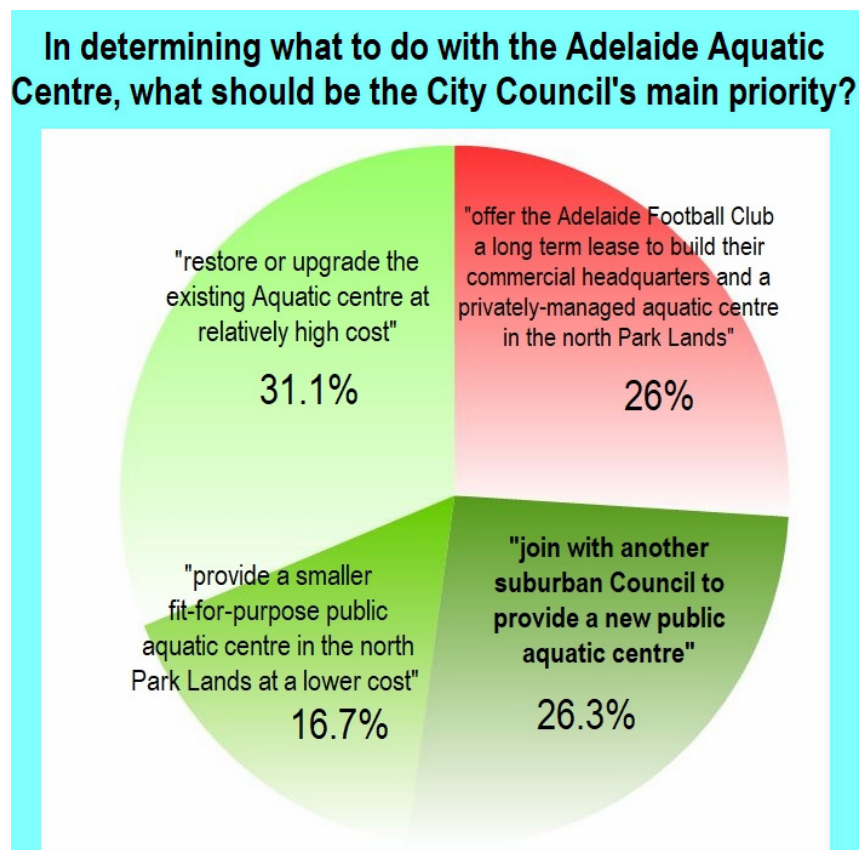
In determining what to do with the Adelaide Aquatic Centre, what should be the City Council's main priority?

"restore or upgrade the existing Aquatic centre at relatively high cost"

31.1%

"offer the Adelaide Football Club a long term lease to build their commercial headquarters and a privately-managed aquatic centre in the north Park Lands"

26%

"provide a smaller fit-for-purpose public aquatic centre in the north Park Lands at a lower cost"

16.7%

"join with another suburban Council to provide a new public aquatic centre"

26.3%